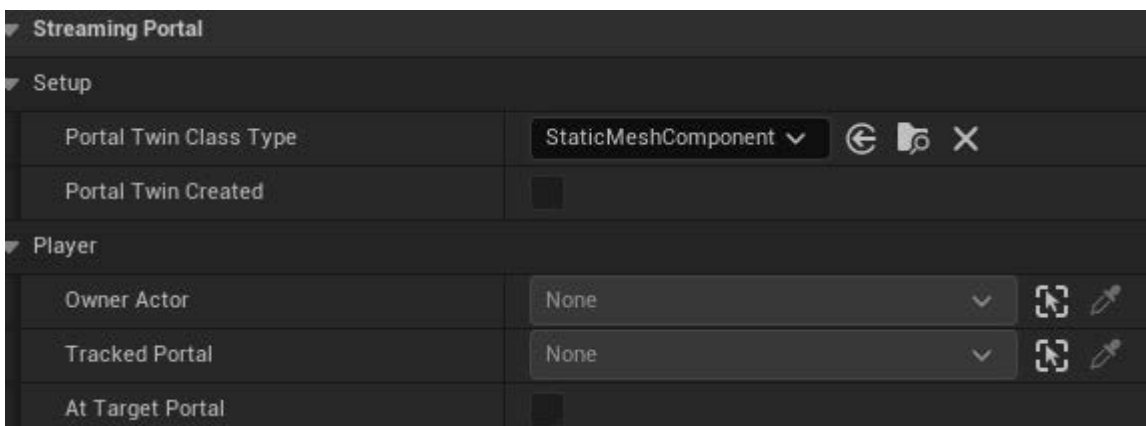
Streaming Portal

Setup

| Portal Twin Class Type | StaticMeshComponent |
|---|---|
| Portal Twin Created | |

Player

| Owner Actor | None |
|---|---|
| Tracked Portal | None |
| At Target Portal | |